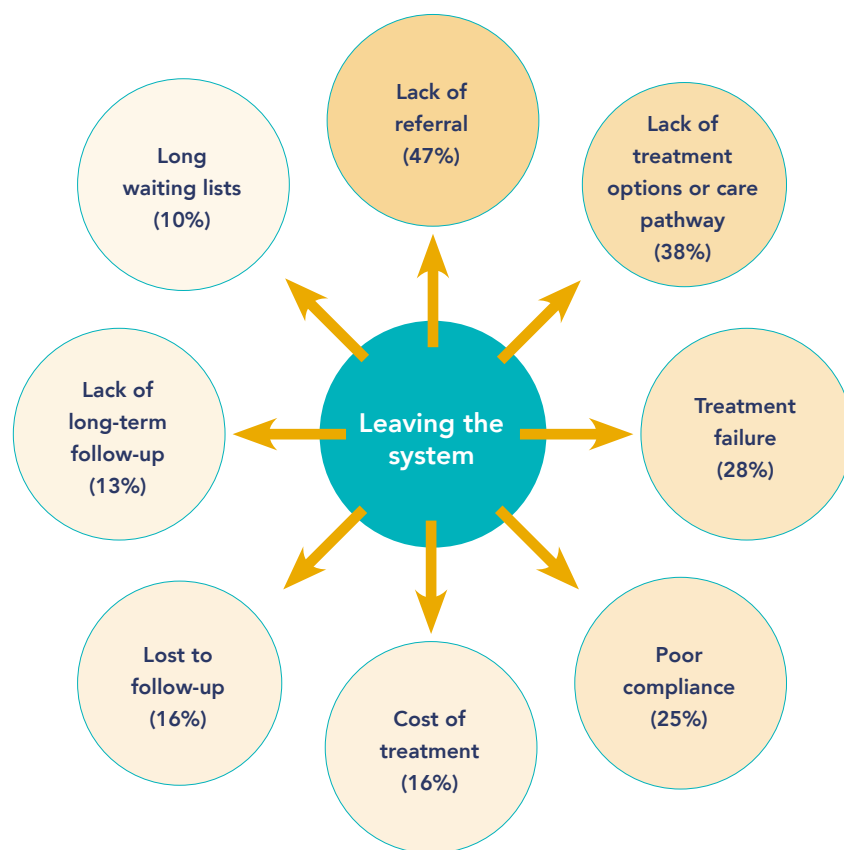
Leaving the system

Lack of referral (47%)

Lack of treatment options or care pathway (38%)

Treatment failure (28%)

Poor compliance (25%)

Cost of treatment (16%)

Lost to follow-up (16%)

Lack of long-term follow-up (13%)

Long waiting lists (10%)